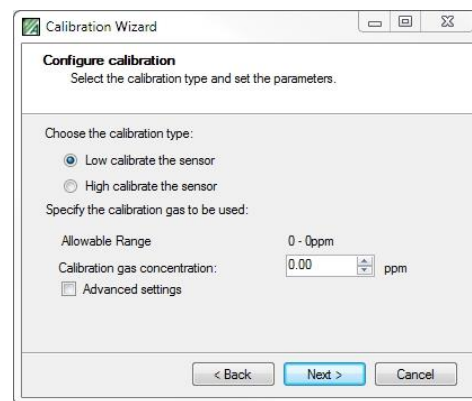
Calibration Wizard

Configure calibration
Select the calibration type and set the parameters.

Choose the calibration type:

Low calibrate the sensor

High calibrate the sensor

Specify the calibration gas to be used:

Allowable Range 0 - 0ppm

Calibration gas concentration: 0.00 ppm

Advanced settings

< Back Next > Cancel